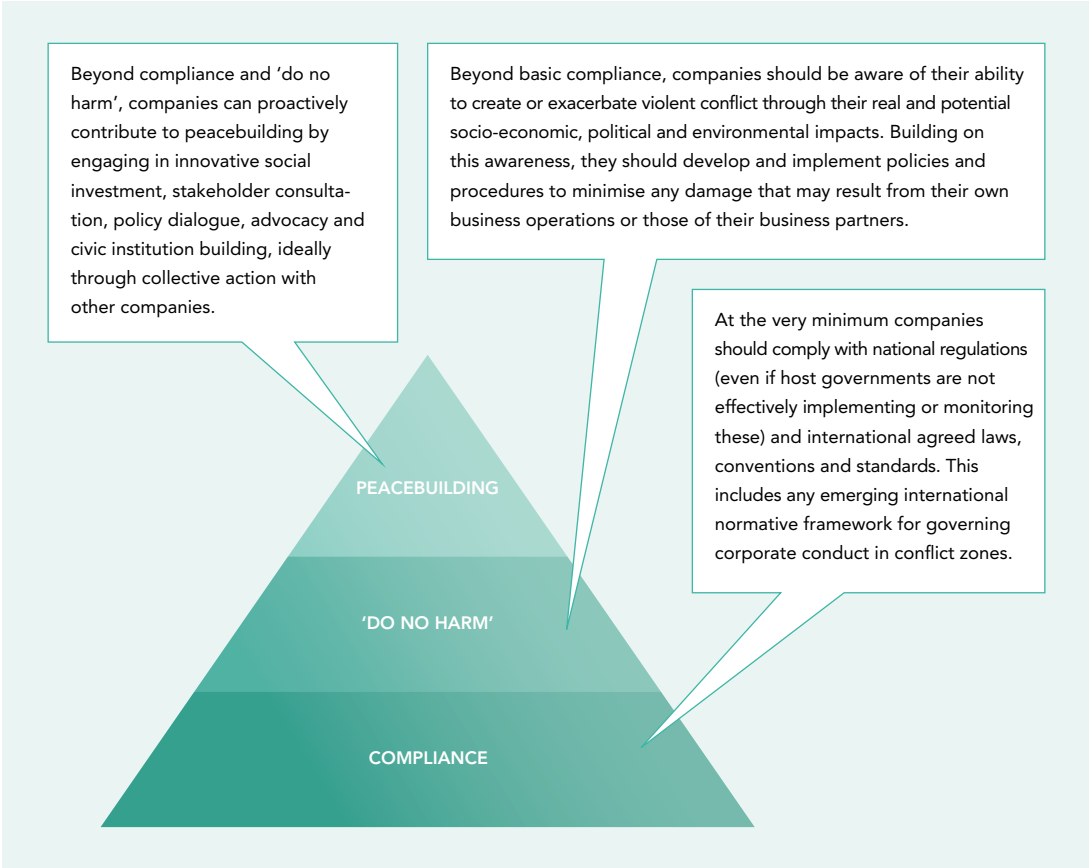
Beyond compliance and 'do no harm', companies can proactively contribute to peacebuilding by engaging in innovative social investment, stakeholder consultation, policy dialogue, advocacy and civic institution building, ideally through collective action with other companies.

Beyond basic compliance, companies should be aware of their ability to create or exacerbate violent conflict through their real and potential socio-economic, political and environmental impacts. Building on this awareness, they should develop and implement policies and procedures to minimise any damage that may result from their own business operations or those of their business partners.

At the very minimum companies should comply with national regulations (even if host governments are not effectively implementing or monitoring these) and international agreed laws, conventions and standards. This includes any emerging international normative framework for governing corporate conduct in conflict zones.

PEACEBUILDING

'DO NO HARM'

COMPLIANCE